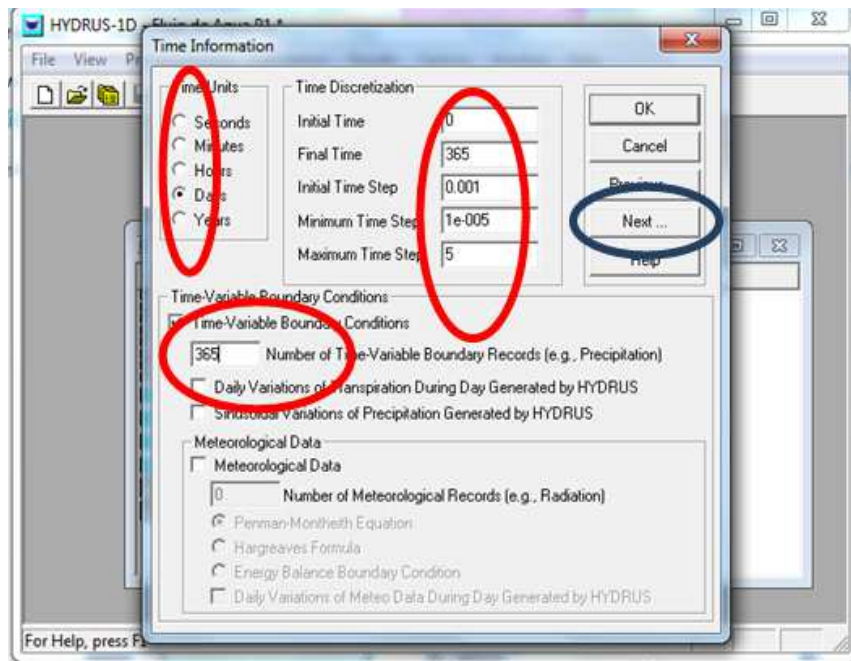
HYDRUS-1D - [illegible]

File View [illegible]

Time Information

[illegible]me Units
Seconds
Minutes
Hours
Days
Years

Time Discretization
Initial Time 0
Final Time 365
Initial Time Step 0.001
Minimum Time Step 1e-005
Maximum Time Step 5

OK
Cancel
Previous
Next ...
Help

Time-Variable Boundary Conditions
Time-Variable Boundary Conditions
365 Number of Time-Variable Boundary Records (e.g., Precipitation)
Daily Variations of Transpiration During Day Generated by HYDRUS
Sinusoidal Variations of Precipitation Generated by HYDRUS

Meteorological Data
Meteorological Data
0 Number of Meteorological Records (e.g., Radiation)
Penman-Montheith Equation
Hargreaves Formula
Energy Balance Boundary Condition
Daily Variations of Meteo Data During Day Generated by HYDRUS

For Help, press F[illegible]